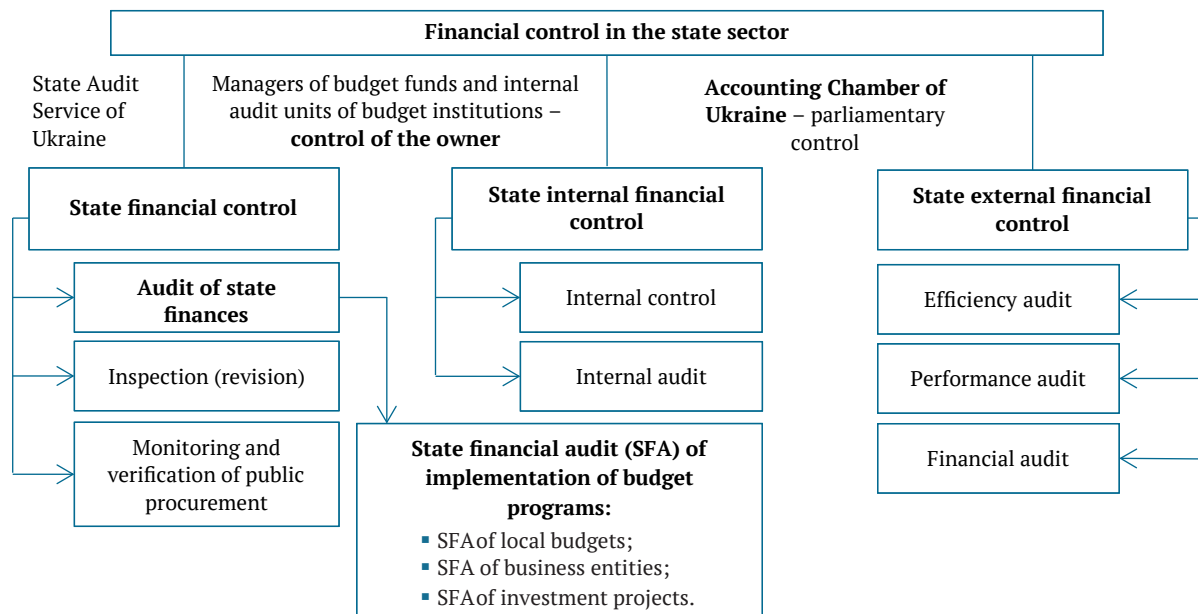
**Financial control in the state sector**

State Audit Service of Ukraine

Managers of budget funds and internal audit units of budget institutions – **control of the owner**

**Accounting Chamber of Ukraine** – parliamentary control

**State financial control**

**Audit of state finances**

Inspection (revision)

Monitoring and verification of public procurement

**State internal financial control**

Internal control

Internal audit

**State financial audit (SFA) of implementation of budget programs:**

- SFAof local budgets;
- SFA of business entities;
- SFAof investment projects.

**State external financial control**

Efficiency audit

Performance audit

Financial audit